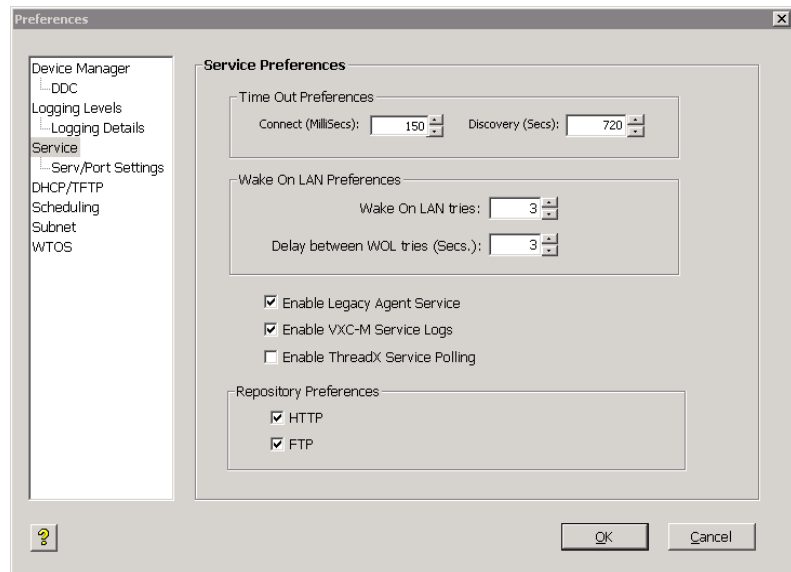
Preferences

Device Manager
DDC
Logging Levels
Logging Details
Service
Serv/Port Settings
DHCP/TFTP
Scheduling
Subnet
WTOS

Service Preferences

Time Out Preferences
Connect (MilliSecs): 150
Discovery (Secs): 720

Wake On LAN Preferences
Wake On LAN tries: 3
Delay between WOL tries (Secs.): 3

☑ Enable Legacy Agent Service
☑ Enable VXC-M Service Logs
☐ Enable ThreadX Service Polling

Repository Preferences
☑ HTTP
☑ FTP

?

OK

Cancel